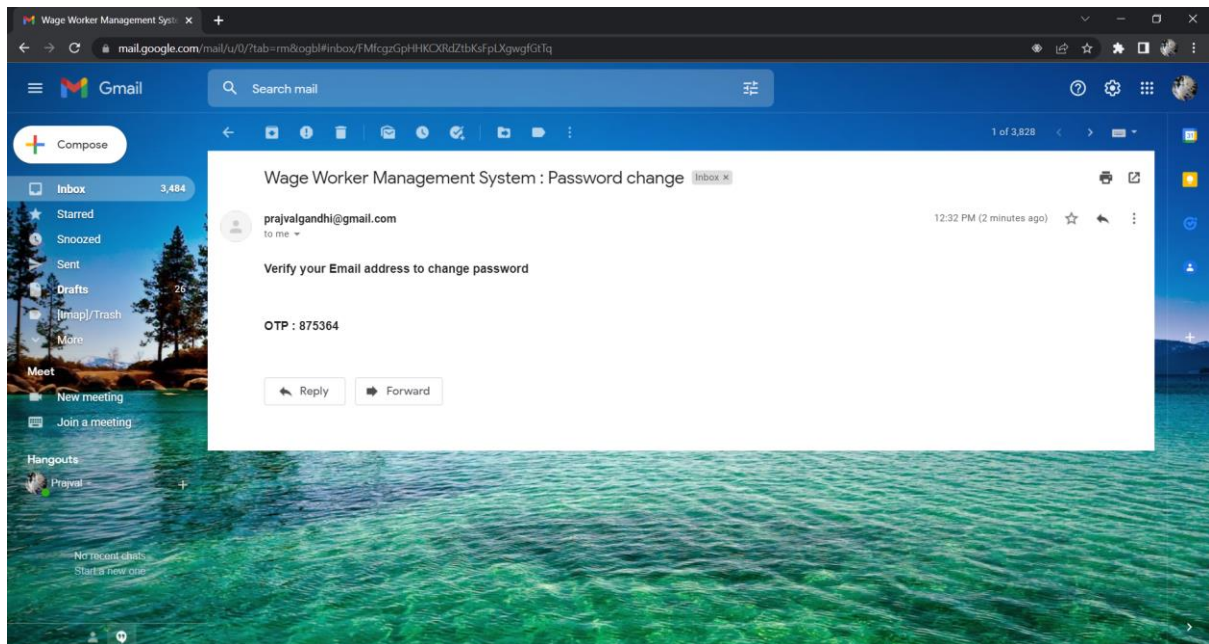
Wage Worker Management Syste ×

mail.google.com/mail/u/0/?tab=rm&ogbl#inbox/FMfcgzGpHHKCXRdZtbKsFpLXgwgfGtTq

Gmail

Search mail

Compose

Inbox 3,484

Starred

Snoozed

Sent

Drafts 26

[Imap]/Trash

More

Meet

New meeting

Join a meeting

Hangouts

Prajval

No recent chats
Start a new one

1 of 3,828

Wage Worker Management System : Password change Inbox ×

prajvalgandhi@gmail.com
to me

12:32 PM (2 minutes ago)

Verify your Email address to change password

OTP : 875364

Reply

Forward